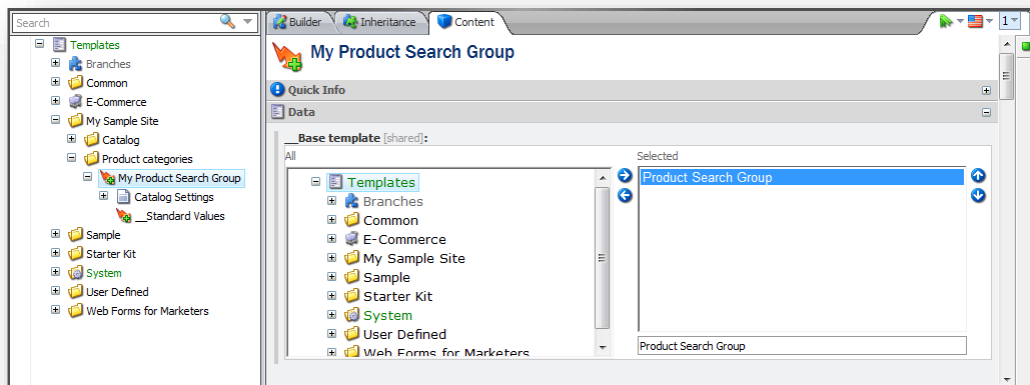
Search

Templates
Branches
Common
E-Commerce
My Sample Site
Catalog
Product categories
My Product Search Group
Catalog Settings
__Standard Values
Sample
Starter Kit
System
User Defined
Web Forms for Marketers

Builder
Inheritance
Content

1

My Product Search Group

Quick Info

Data

__Base template [shared]:

All

Templates
Branches
Common
E-Commerce
My Sample Site
Sample
Starter Kit
System
User Defined
Web Forms for Marketers

Selected

Product Search Group

Product Search Group